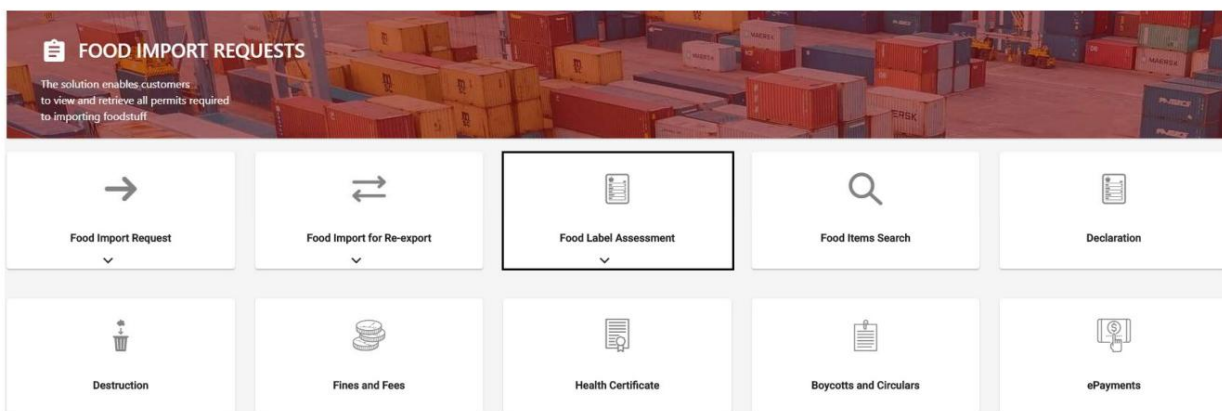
FOOD IMPORT REQUESTS

The solution enables customers to view and retrieve all permits required to importing foodstuff

Food Import Request

Food Import for Re-export

Food Label Assessment

Food Items Search

Declaration

Destruction

Fines and Fees

Health Certificate

Boycotts and Circulars

ePayments